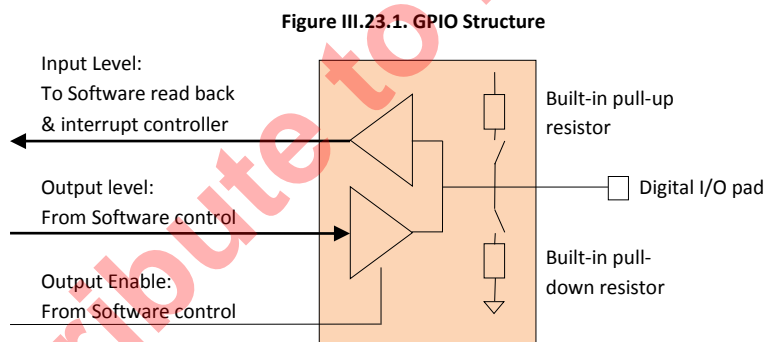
Figure III.23.1. GPIO Structure

Input Level:
To Software read back
& interrupt controller

Output level:
From Software control

Output Enable:
From Software control

Built-in pull-up resistor

Digital I/O pad

Built-in pull-down resistor

ribute to